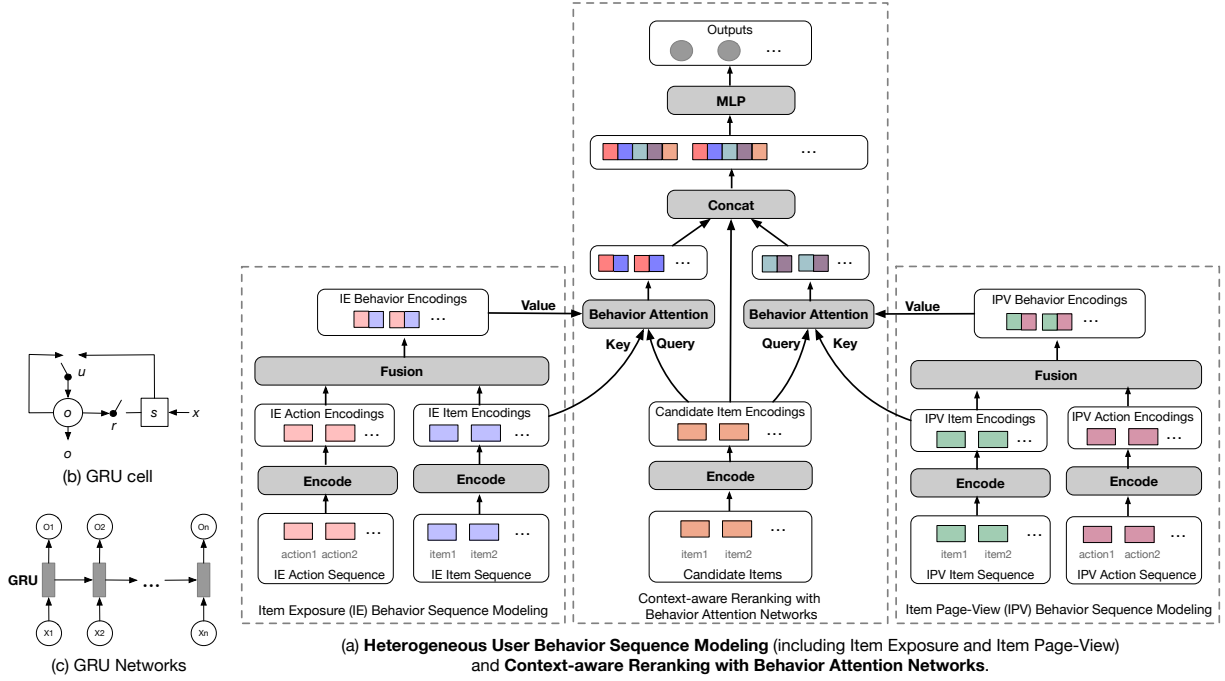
u

o

r

s

x

o

(b) GRU cell

O1 O2 On

GRU

...

X1 X2 Xn

(c) GRU Networks

IE Behavior Encodings

...

Value

Fusion

IE Action Encodings

...

IE Item Encodings

...

Encode

Encode

...

action1 action2

IE Action Sequence

...

item1 item2

IE Item Sequence

Item Exposure (IE) Behavior Sequence Modeling

Outputs

...

MLP

...

Concat

...

...

Behavior Attention

Behavior Attention

Key

Query

Query

Key

Candidate Item Encodings

...

Encode

...

item1 item2

Candidate Items

Context-aware Reranking with Behavior Attention Networks

Value

IPV Behavior Encodings

...

Fusion

IPV Item Encodings

...

IPV Action Encodings

...

Encode

Encode

...

item1 item2

IPV Item Sequence

...

action1 action2

IPV Action Sequence

Item Page-View (IPV) Behavior Sequence Modeling

(a) **Heterogeneous User Behavior Sequence Modeling** (including Item Exposure and Item Page-View) and **Context-aware Reranking with Behavior Attention Networks**.